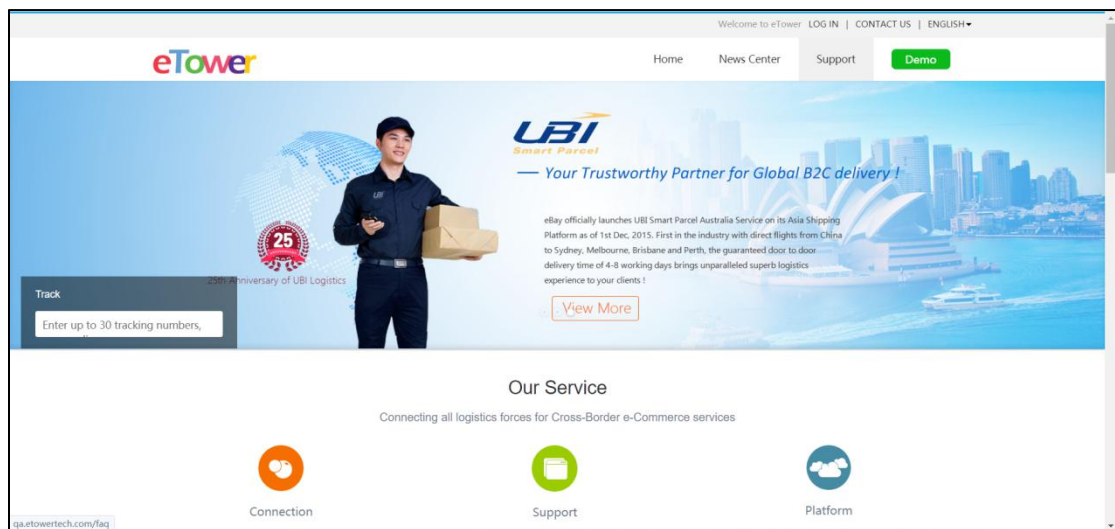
Welcome to eTower LOG IN | CONTACT US | ENGLISH

eTower

Home News Center Support Demo

UBI
Smart Parcel

— Your Trustworthy Partner for Global B2C delivery !

eBay officially launches UBI Smart Parcel Australia Service on its Asia Shipping Platform as of 1st Dec, 2015. First in the industry with direct flights from China to Sydney, Melbourne, Brisbane and Perth, the guaranteed door to door delivery time of 4-8 working days brings unparalleled superb logistics experience to your clients !

View More

25

25th Anniversary of UBI Logistics

Track

Enter up to 30 tracking numbers,

Our Service

Connecting all logistics forces for Cross-Border e-Commerce services

Connection

Support

Platform

qa.etowertech.com/faq